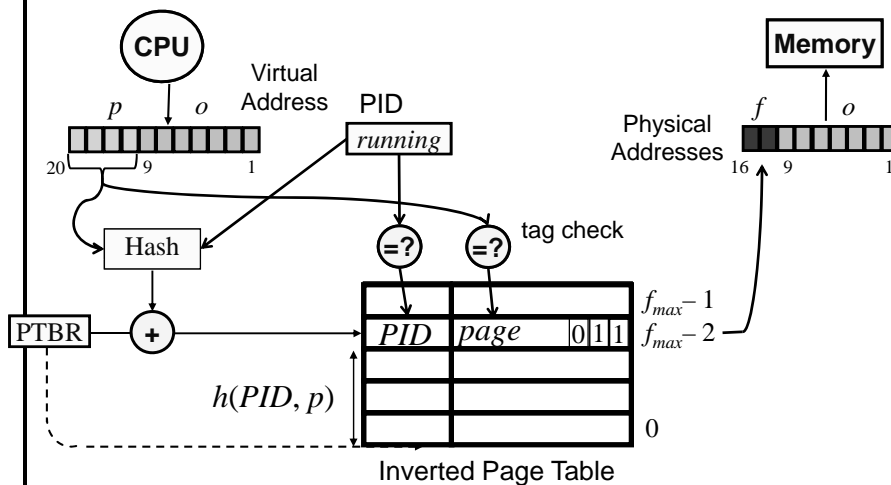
CPU

Virtual Address

$p$ $o$

20 9 1

PID

running

Hash

tag check

=? =?

PTBR

+

PID page 0 1 1

$f_{max}-1$

$f_{max}-2$

0

$h(PID, p)$

Inverted Page Table

Memory

Physical Addresses

$f$ $o$

16 9 1